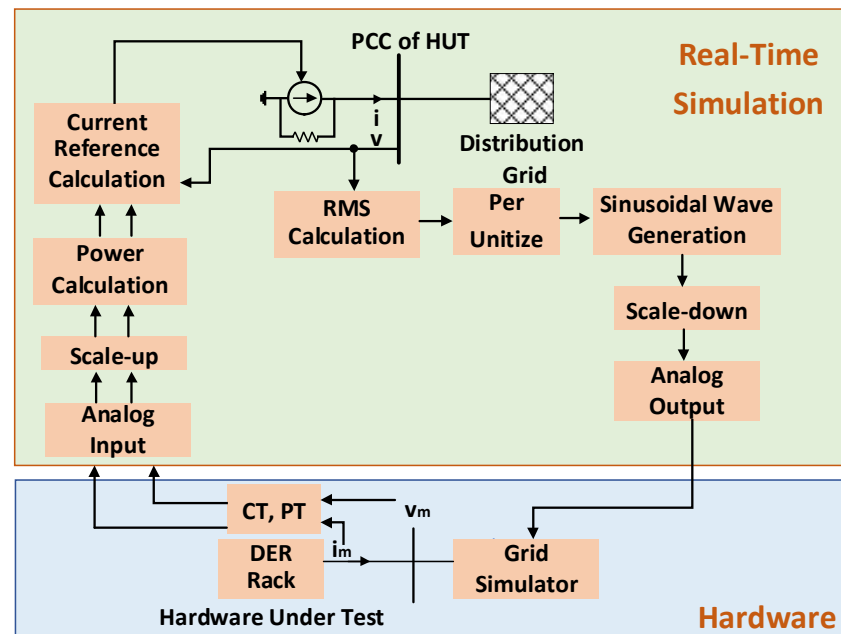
PCC of HUT

Real-Time Simulation

Current Reference Calculation

i

v

Distribution Grid

RMS Calculation

Per Unitize

Sinusoidal Wave Generation

Power Calculation

Scale-down

Scale-up

Analog Output

Analog Input

CT, PT

$v_m$

$i_m$

DER Rack

Grid Simulator

Hardware Under Test

Hardware